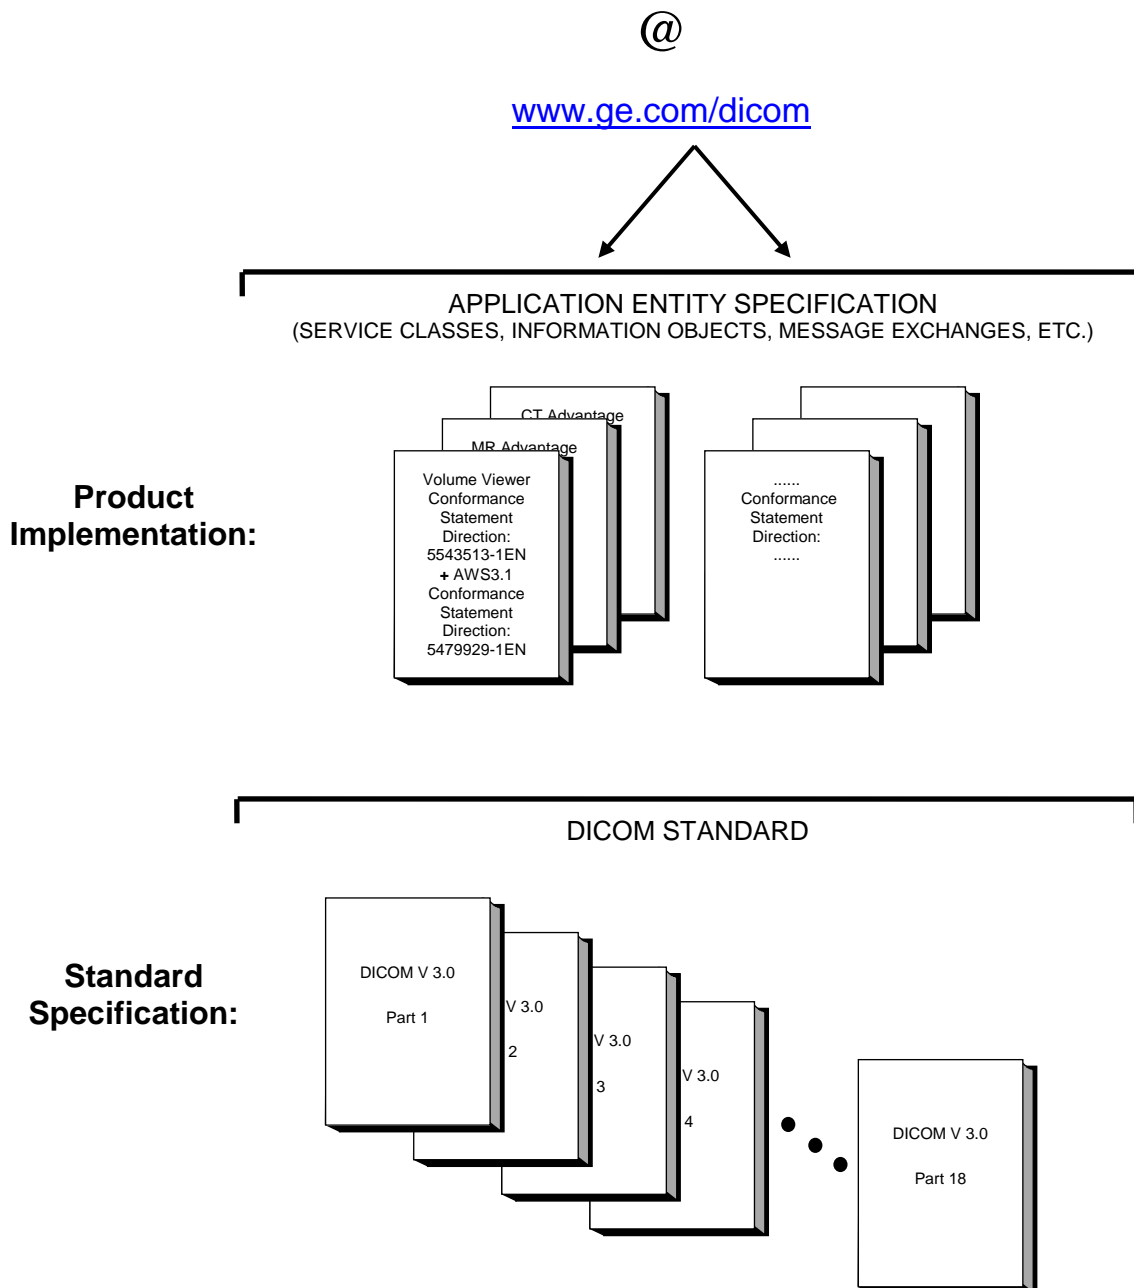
@

www.ge.com/dicom

APPLICATION ENTITY SPECIFICATION
(SERVICE CLASSES, INFORMATION OBJECTS, MESSAGE EXCHANGES, ETC.)

Product Implementation:

CT Advantage

MR Advantage

Volume Viewer Conformance Statement Direction: 5543513-1EN + AWS3.1 Conformance Statement Direction: 5479929-1EN

...... Conformance Statement Direction: ......

DICOM STANDARD

Standard Specification:

DICOM V 3.0

Part 1

V 3.0

2

V 3.0

3

V 3.0

4

DICOM V 3.0

Part 18